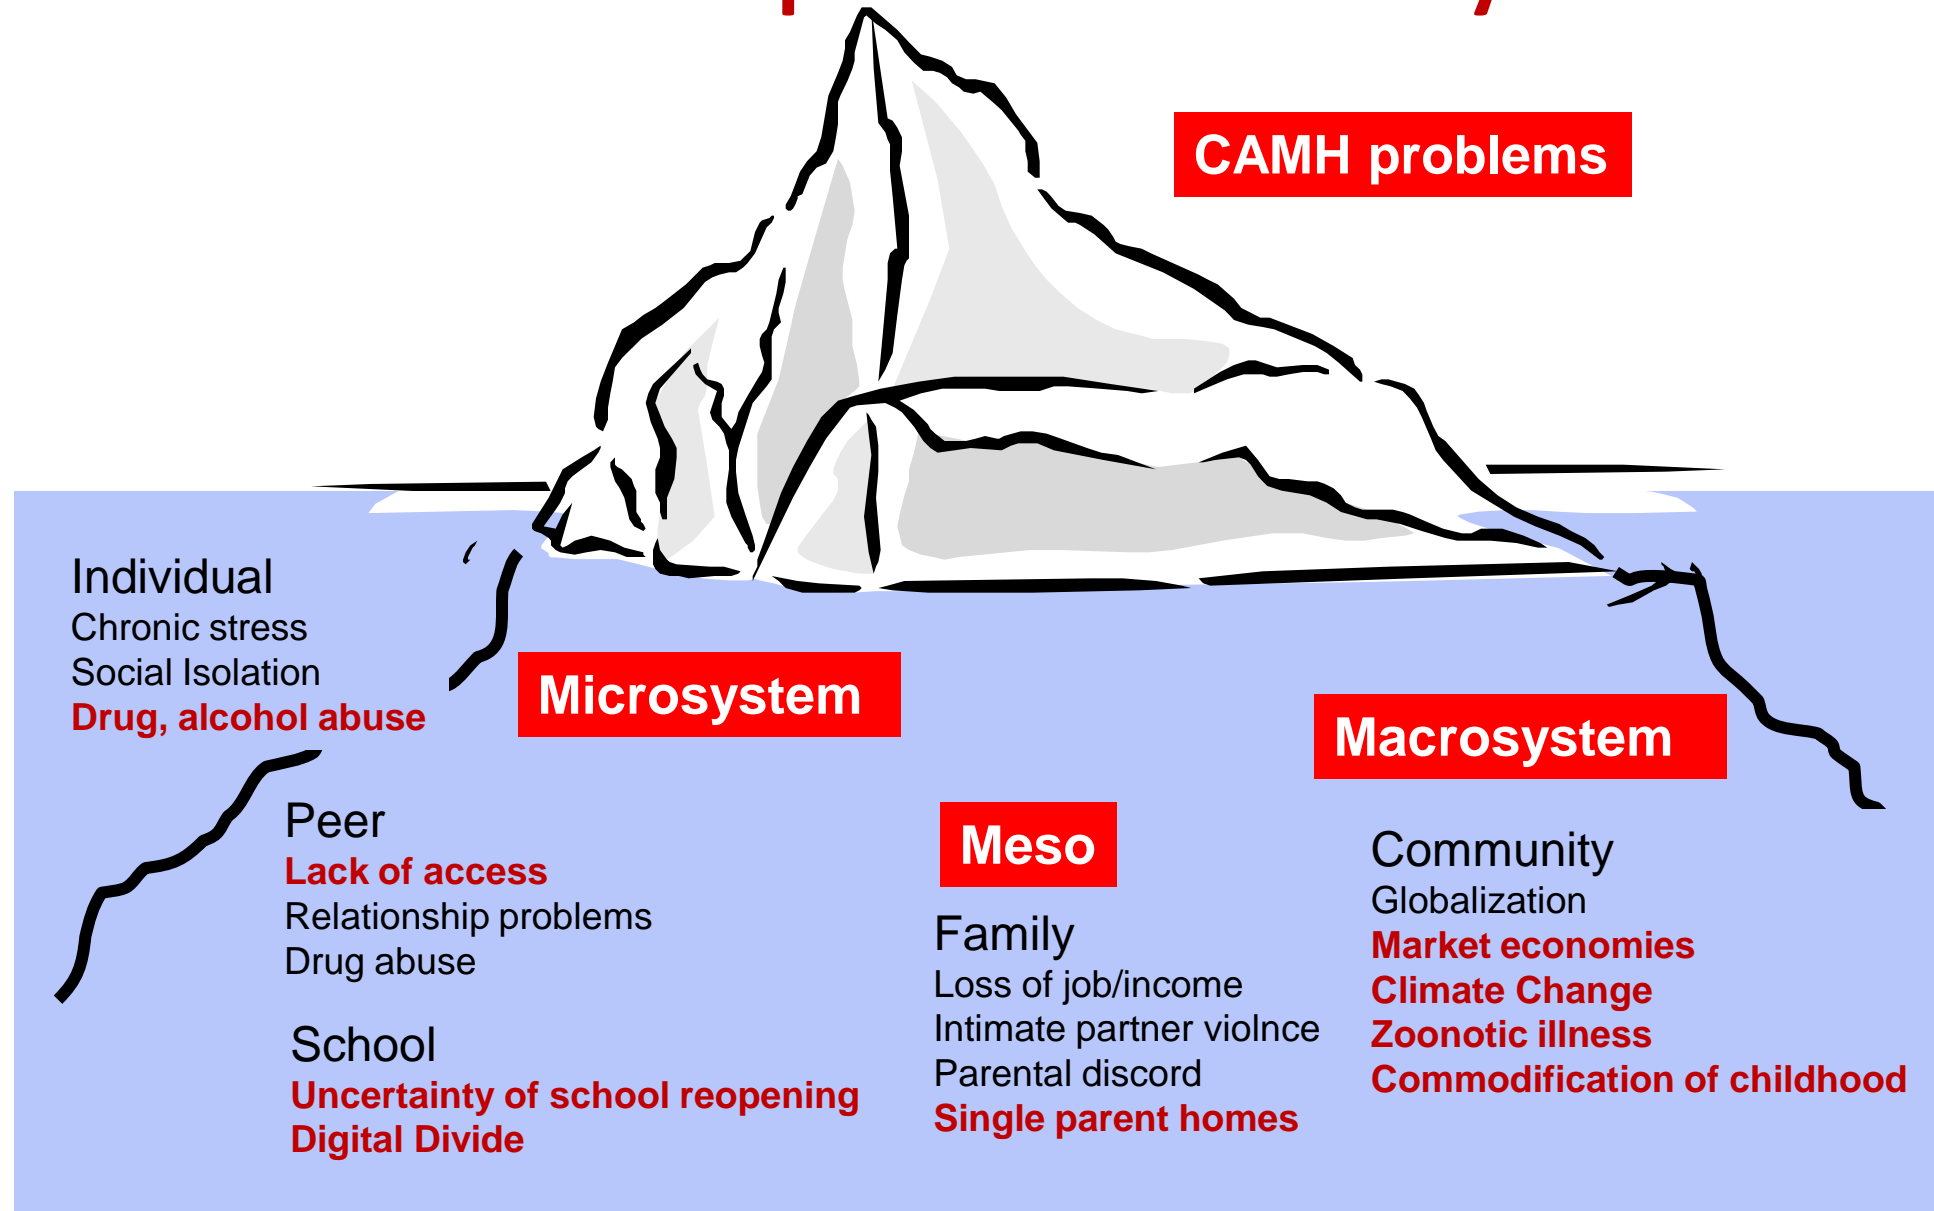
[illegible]

CAMH problems

Individual
Chronic stress
Social Isolation
Drug, alcohol abuse

Microsystem

Macrosystem

Peer
Lack of access
Relationship problems
Drug abuse

School
Uncertainty of school reopening
Digital Divide

Meso

Family
Loss of job/income
Intimate partner violnce
Parental discord
Single parent homes

Community
Globalization
Market economies
Climate Change
Zoonotic illness
Commodification of childhood